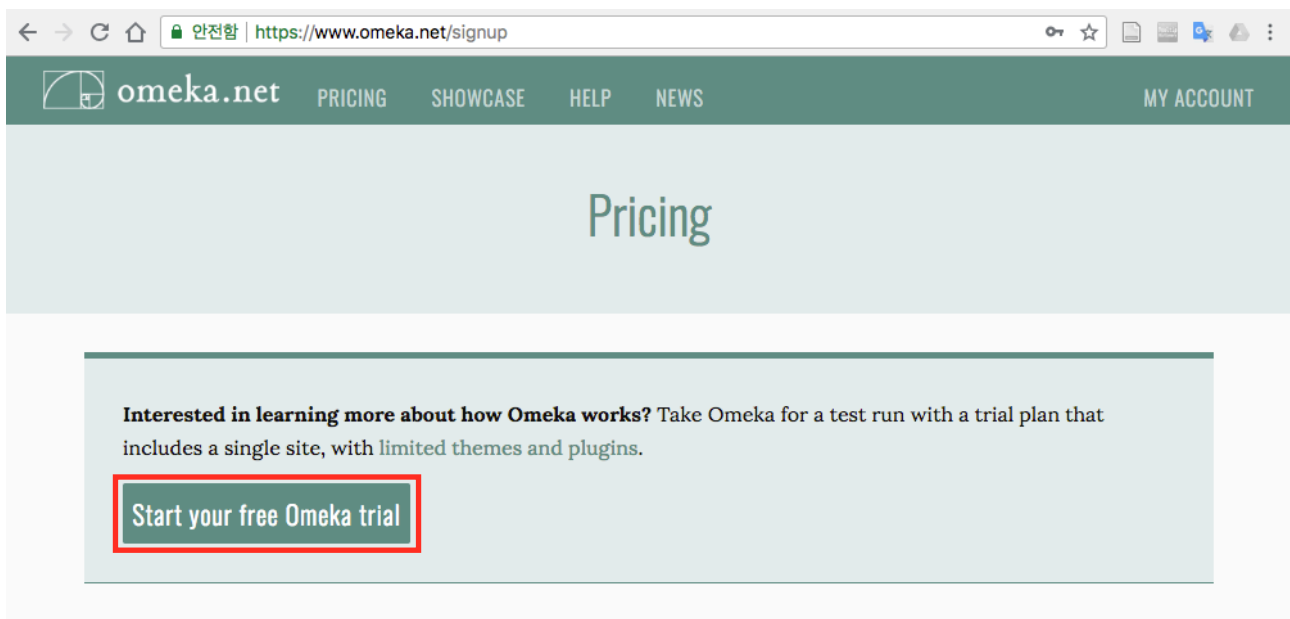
안전함 | https://www.omeka.net/signup

omeka.net PRICING SHOWCASE HELP NEWS MY ACCOUNT

Pricing

**Interested in learning more about how Omeka works?** Take Omeka for a test run with a trial plan that includes a single site, with limited themes and plugins.

Start your free Omeka trial